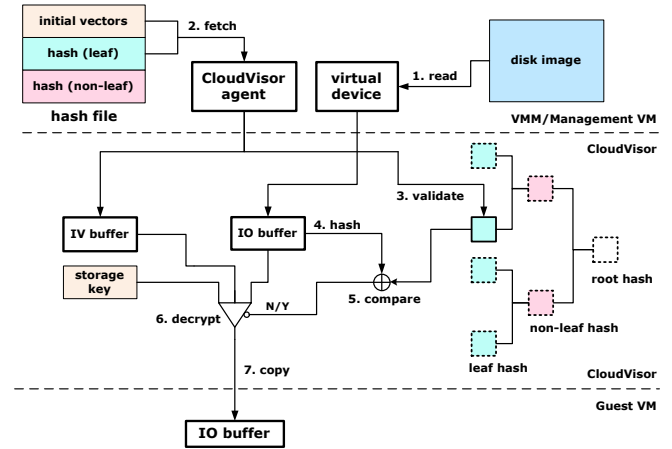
initial vectors

hash (leaf)

hash (non-leaf)

hash file

2. fetch

CloudVisor agent

virtual device

1. read

disk image

VMM/Management VM

CloudVisor

3. validate

IV buffer

IO buffer

4. hash

storage key

N/Y

5. compare

6. decrypt

root hash

non-leaf hash

leaf hash

7. copy

CloudVisor

Guest VM

IO buffer